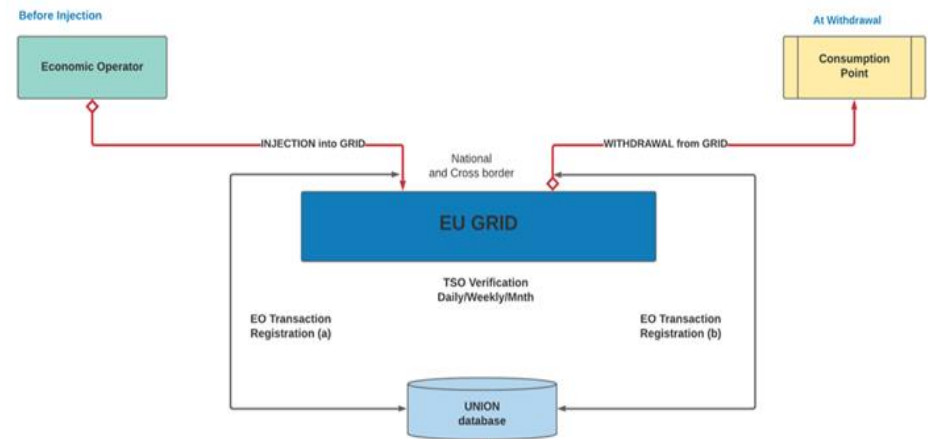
Before Injection

At Withdrawal

Economic Operator

Consumption Point

INJECTION into GRID

WITHDRAWAL from GRID

National and Cross border

EU GRID

TSO Verification Daily/Weekly/Mnth

EO Transaction Registration (a)

EO Transaction Registration (b)

UNION database